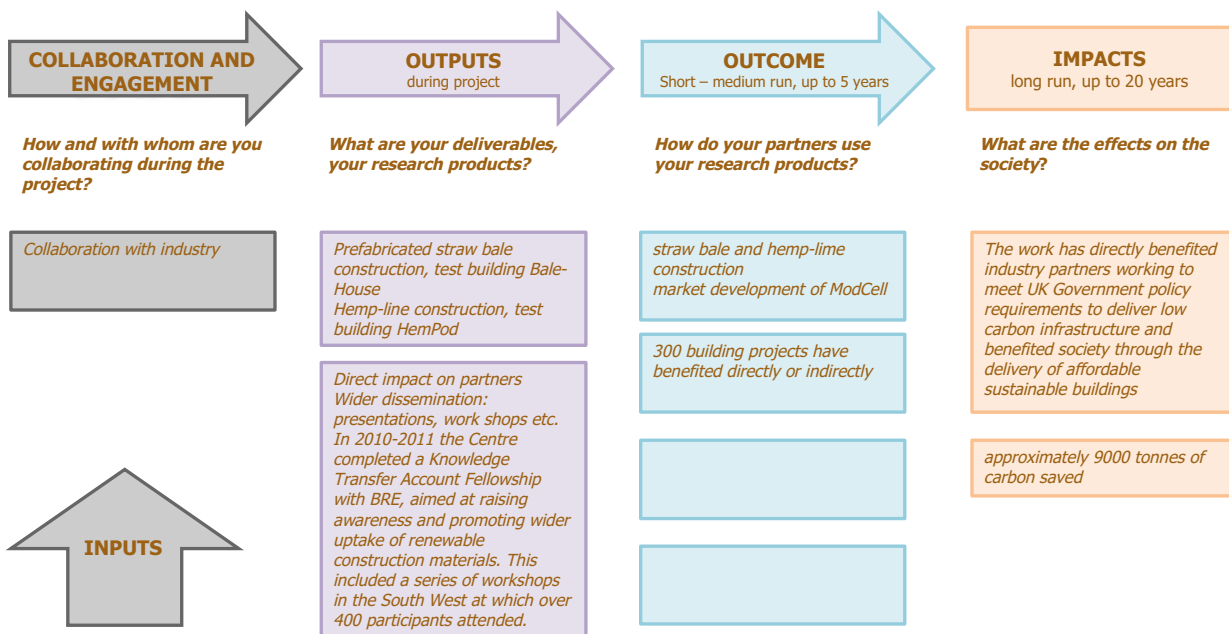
COLLABORATION AND ENGAGEMENT

How and with whom are you collaborating during the project?

Collaboration with industry

OUTPUTS
during project

What are your deliverables, your research products?

Prefabricated straw bale construction, test building Bale-House
Hemp-line construction, test building HemPod

Direct impact on partners
Wider dissemination: presentations, work shops etc. In 2010-2011 the Centre completed a Knowledge Transfer Account Fellowship with BRE, aimed at raising awareness and promoting wider uptake of renewable construction materials. This included a series of workshops in the South West at which over 400 participants attended.

OUTCOME
Short – medium run, up to 5 years

How do your partners use your research products?

straw bale and hemp-lime construction
market development of ModCell

300 building projects have benefited directly or indirectly

IMPACTS
long run, up to 20 years

What are the effects on the society?

The work has directly benefited industry partners working to meet UK Government policy requirements to deliver low carbon infrastructure and benefited society through the delivery of affordable sustainable buildings

approximately 9000 tonnes of carbon saved

INPUTS